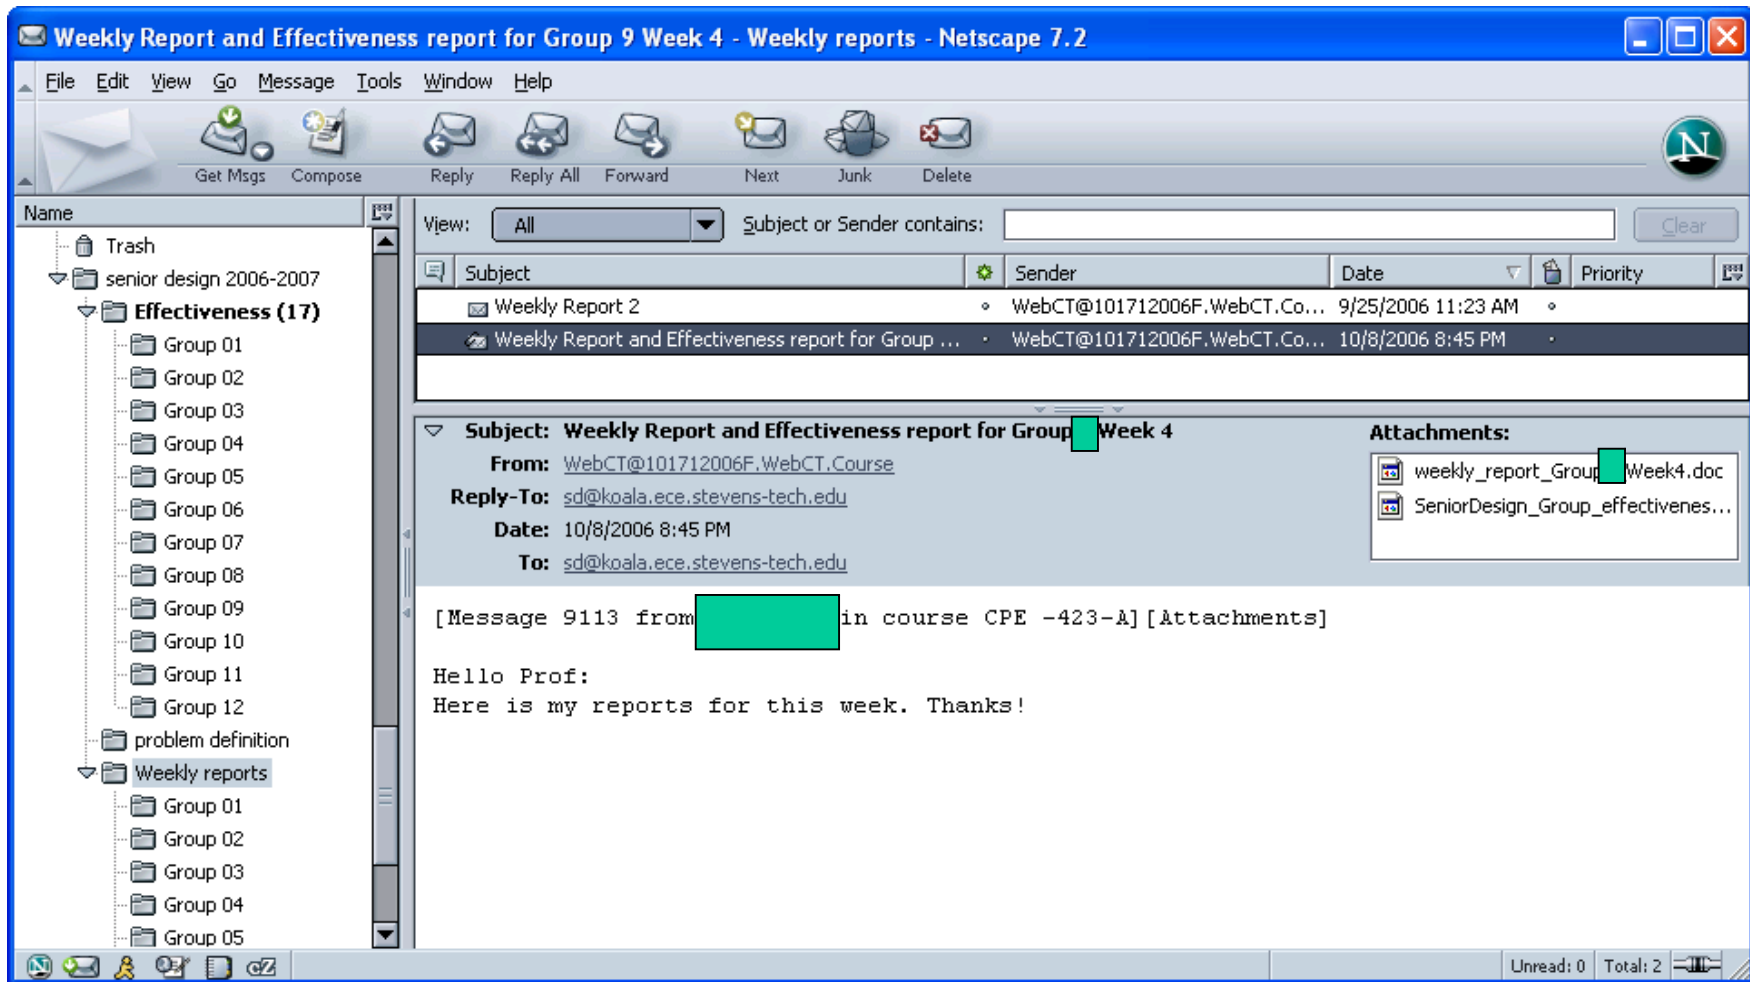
Weekly Report and Effectiveness report for Group 9 Week 4 - Weekly reports - Netscape 7.2

File Edit View Go Message Tools Window Help

Get Msgs Compose Reply Reply All Forward Next Junk Delete

Name

Trash
senior design 2006-2007
Effectiveness (17)
Group 01
Group 02
Group 03
Group 04
Group 05
Group 06
Group 07
Group 08
Group 09
Group 10
Group 11
Group 12
problem definition
Weekly reports
Group 01
Group 02
Group 03
Group 04
Group 05

View: All Subject or Sender contains: Clear

| Subject | Sender | Date | Priority |
|---|---|---|---|
| Weekly Report 2 | WebCT@101712006F.WebCT.Co... | 9/25/2006 11:23 AM | |
| Weekly Report and Effectiveness report for Group ... | WebCT@101712006F.WebCT.Co... | 10/8/2006 8:45 PM | |

Subject: Weekly Report and Effectiveness report for Group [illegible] Week 4
From: WebCT@101712006F.WebCT.Course
Reply-To: sd@koala.ece.stevens-tech.edu
Date: 10/8/2006 8:45 PM
To: sd@koala.ece.stevens-tech.edu

Attachments:
weekly_report_Group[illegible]Week4.doc
SeniorDesign_Group_effectivenes...

[Message 9113 from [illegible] in course CPE -423-A][Attachments]

Hello Prof:
Here is my reports for this week. Thanks!

Unread: 0 Total: 2